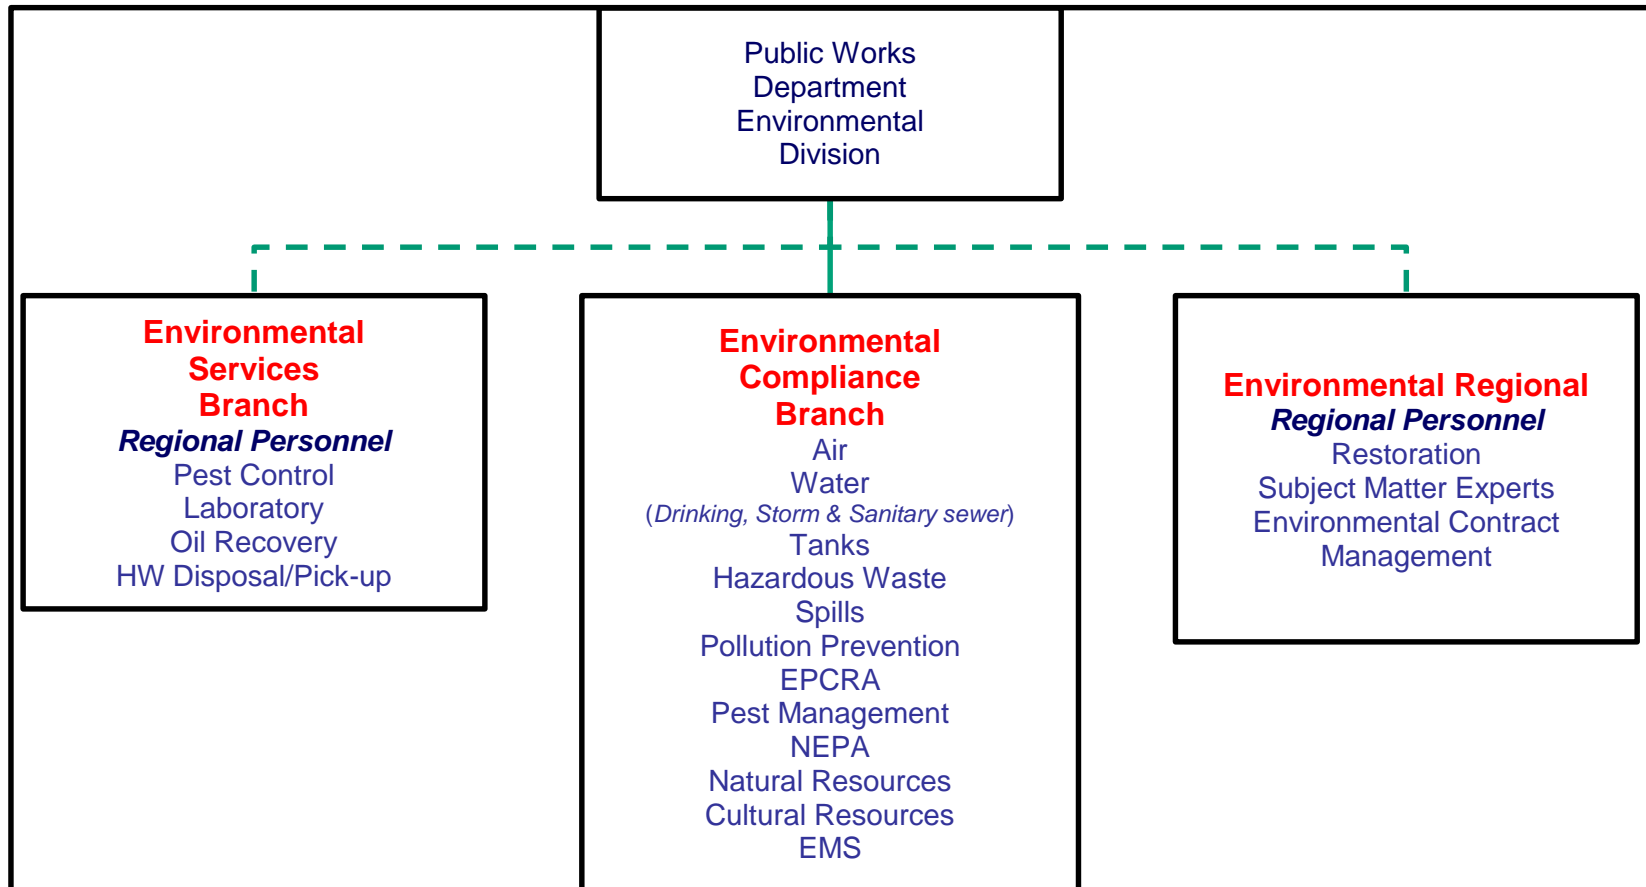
Public Works Department Environmental Division

Environmental Services Branch
Regional Personnel
Pest Control
Laboratory
Oil Recovery
HW Disposal/Pick-up

Environmental Compliance Branch
Air
Water
(Drinking, Storm & Sanitary sewer)
Tanks
Hazardous Waste
Spills
Pollution Prevention
EPCRA
Pest Management
NEPA
Natural Resources
Cultural Resources
EMS

Environmental Regional
Regional Personnel
Restoration
Subject Matter Experts
Environmental Contract Management